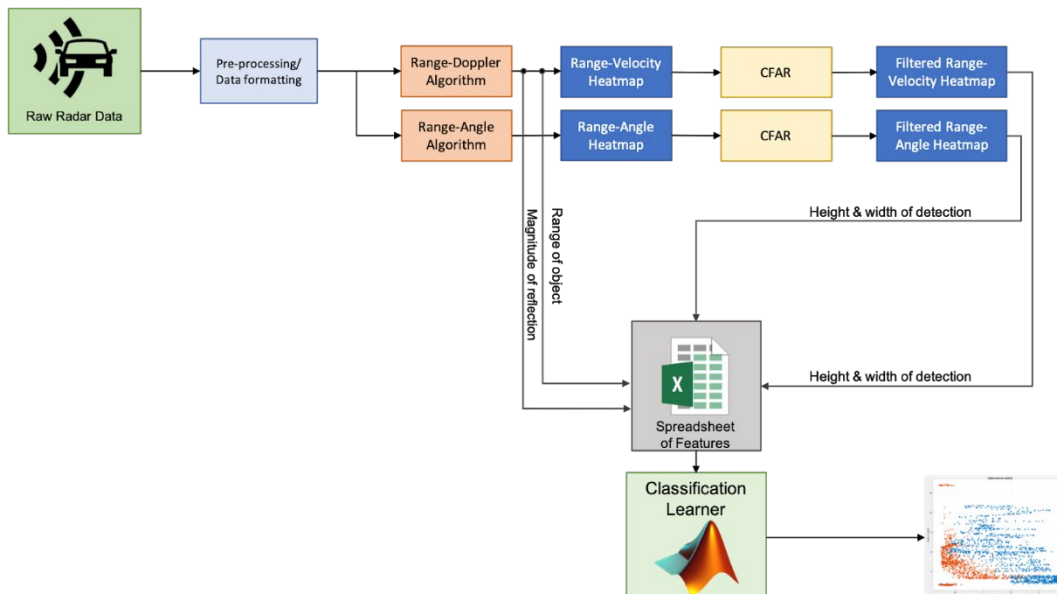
Raw Radar Data

Pre-processing/ Data formatting

Range-Doppler Algorithm

Range-Angle Algorithm

Range-Velocity Heatmap

Range-Angle Heatmap

CFAR

CFAR

Filtered Range-Velocity Heatmap

Filtered Range-Angle Heatmap

Magnitude of reflection

Range of object

Height & width of detection

Height & width of detection

X

Spreadsheet of Features

Classification Learner

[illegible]